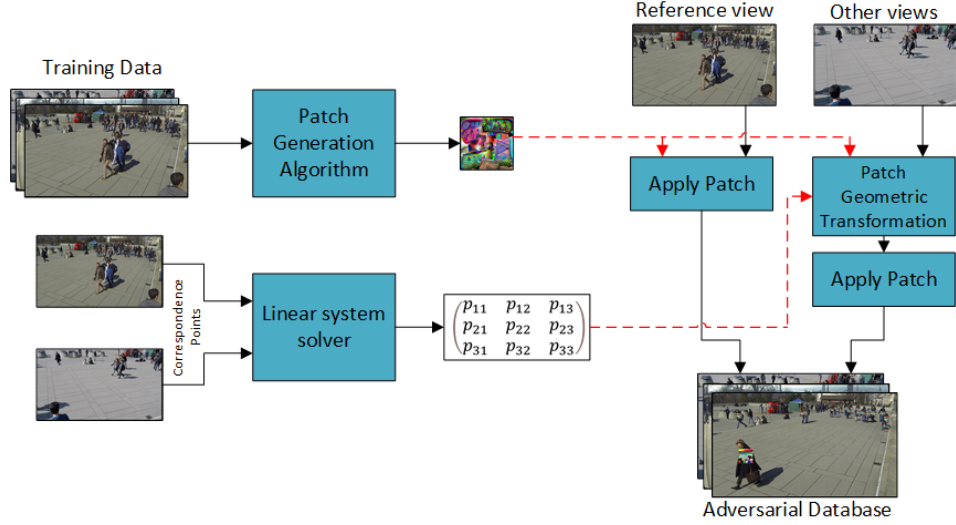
Training Data

Patch Generation Algorithm

Reference view

Other views

Apply Patch

Patch Geometric Transformation

Apply Patch

Correspondence Points

Linear system solver

$\begin{pmatrix} p_{11} & p_{12} & p_{13} \\ p_{21} & p_{22} & p_{23} \\ p_{31} & p_{32} & p_{33} \end{pmatrix}$

Adversarial Database